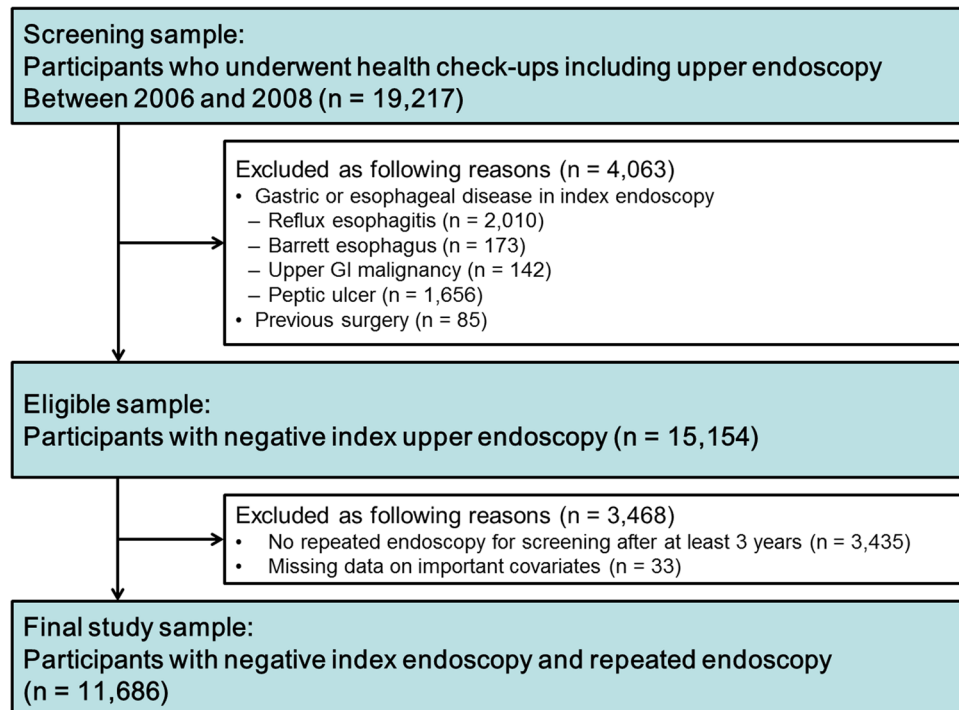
Screening sample:
Participants who underwent health check-ups including upper endoscopy Between 2006 and 2008 (n = 19,217)

Excluded as following reasons (n = 4,063)
• Gastric or esophageal disease in index endoscopy
– Reflux esophagitis (n = 2,010)
– Barrett esophagus (n = 173)
– Upper GI malignancy (n = 142)
– Peptic ulcer (n = 1,656)
• Previous surgery (n = 85)

Eligible sample:
Participants with negative index upper endoscopy (n = 15,154)

Excluded as following reasons (n = 3,468)
• No repeated endoscopy for screening after at least 3 years (n = 3,435)
• Missing data on important covariates (n = 33)

Final study sample:
Participants with negative index endoscopy and repeated endoscopy (n = 11,686)